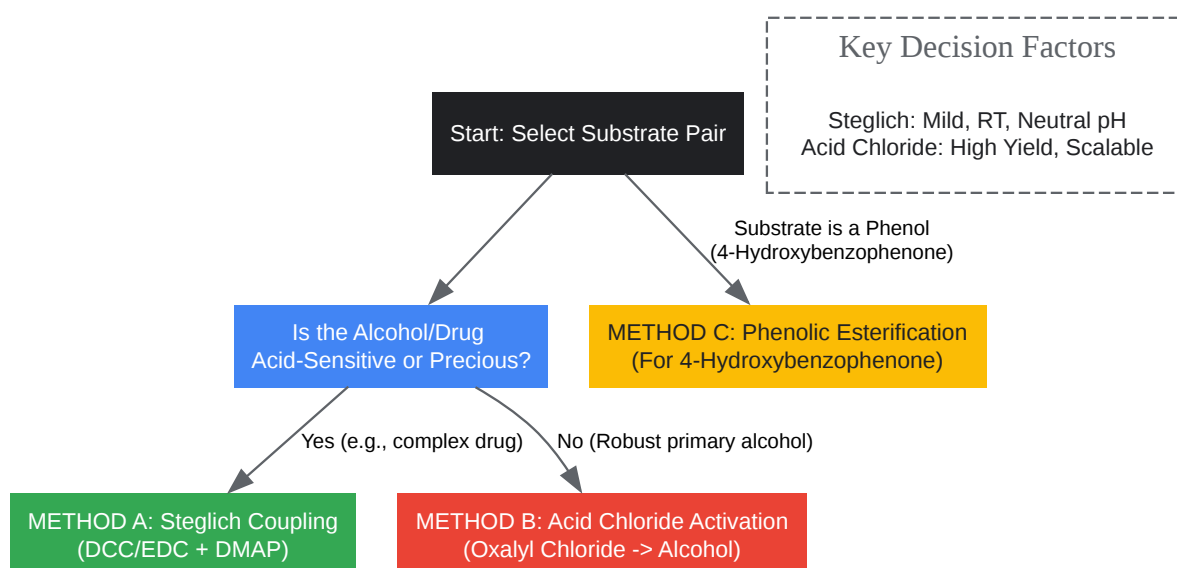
Key Decision Factors

Steglich: Mild, RT, Neutral pH
Acid Chloride: High Yield, Scalable

Start: Select Substrate Pair

Substrate is a Phenol (4-Hydroxybenzophenone)

Is the Alcohol/Drug Acid-Sensitive or Precious?

METHOD C: Phenolic Esterification (For 4-Hydroxybenzophenone)

Yes (e.g., complex drug)

No (Robust primary alcohol)

METHOD A: Steglich Coupling (DCC/EDC + DMAP)

METHOD B: Acid Chloride Activation (Oxalyl Chloride -> Alcohol)